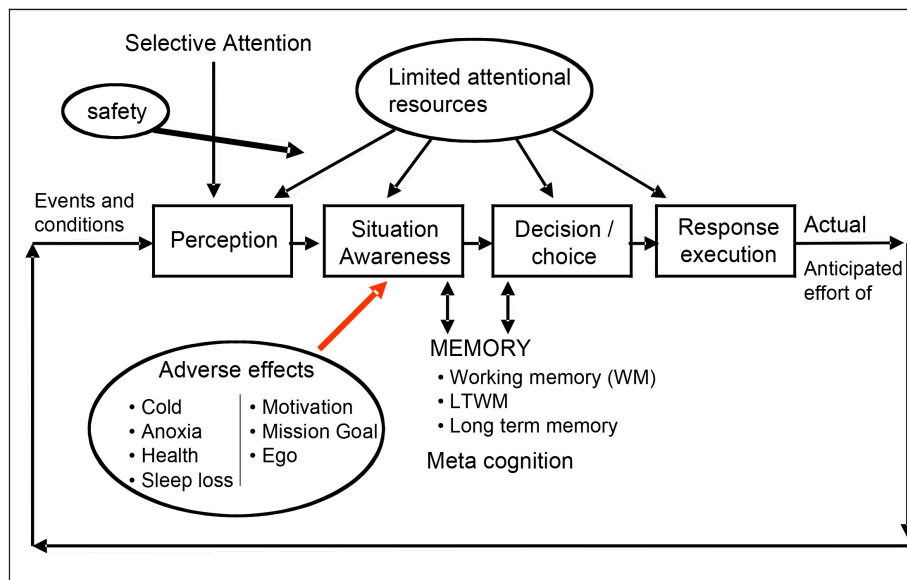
Selective Attention

Limited attentional resources

safety

Events and conditions

Perception

Situation Awareness

Decision / choice

Response execution

Actual

Anticipated effort of

MEMORY
• Working memory (WM)
• LTWM
• Long term memory

Meta cognition

Adverse effects
• Cold
• Anoxia
• Health
• Sleep loss
• Motivation
• Mission Goal
• Ego